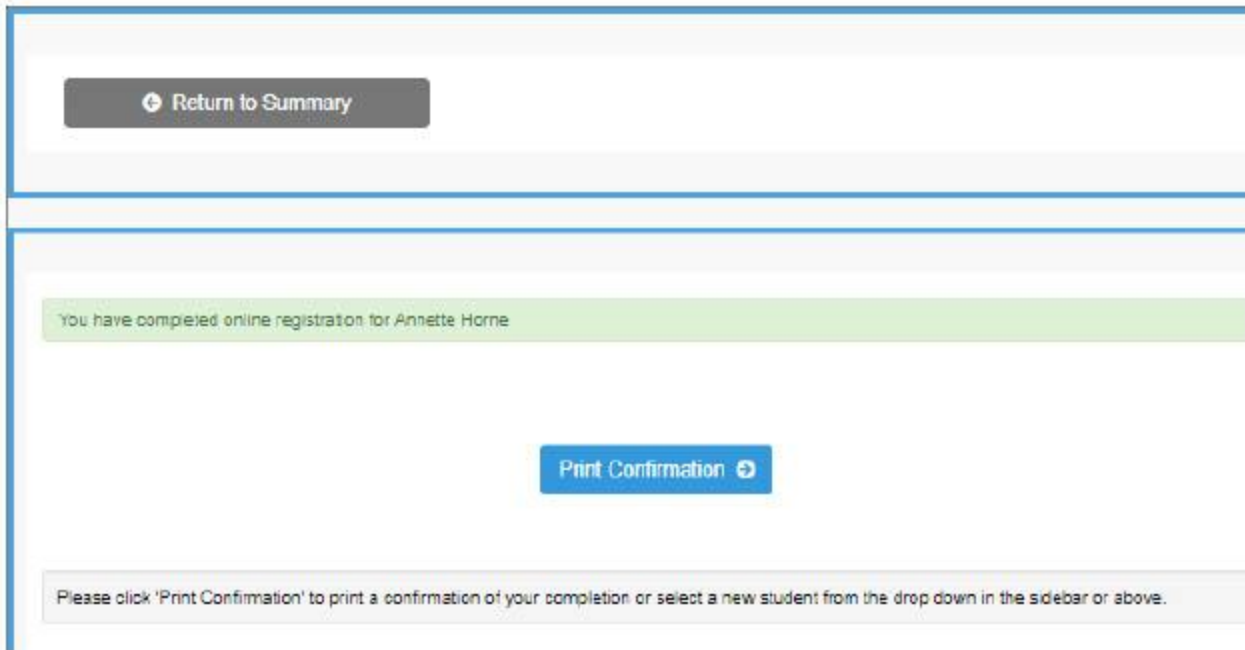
Return to Summary

You have completed online registration for Annette Horne

Print Confirmation

Please click 'Print Confirmation' to print a confirmation of your completion or select a new student from the drop down in the sidebar or above.